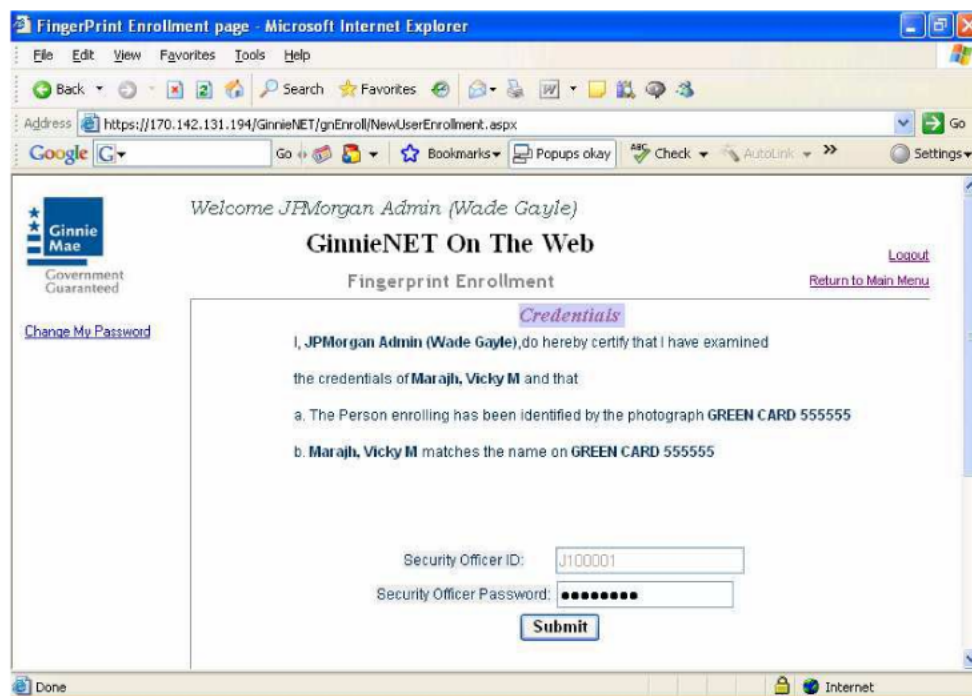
FingerPrint Enrollment page - Microsoft Internet Explorer

File Edit View Favorites Tools Help

Back Search Favorites

Address https://170.142.131.194/GinnieNET/gnEnroll/NewUserEnrollment.aspx Go

Google G Go Bookmarks Popups okay Check AutoLink Settings

Ginnie Mae
Government Guaranteed

Change My Password

Welcome JPMorgan Admin (Wade Gayle)

GinnieNET On The Web

Fingerprint Enrollment

Logout

Return to Main Menu

Credentials

I, JPMorgan Admin (Wade Gayle),do hereby certify that I have examined

the credentials of Marajh, Vicky M and that

a. The Person enrolling has been identified by the photograph GREEN CARD 555555

b. Marajh, Vicky M matches the name on GREEN CARD 555555

Security Officer ID: J100001

Security Officer Password: ••••••••

Submit

Done Internet